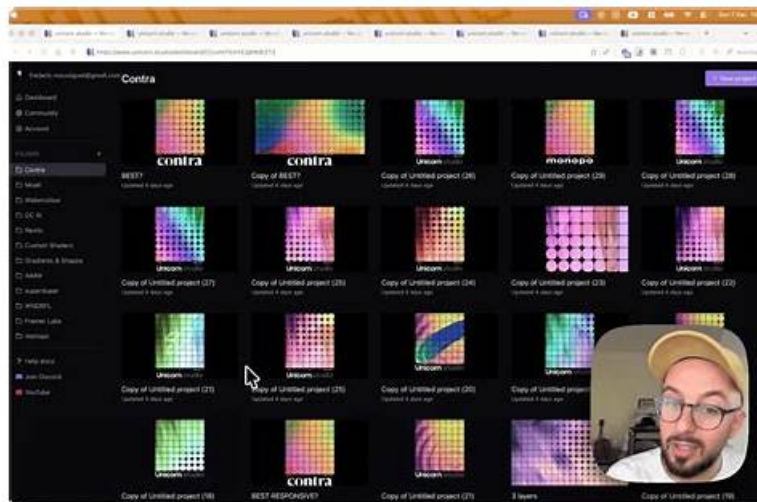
Contra

Dashboard
Community
Account

FOLDERS
Contra
Misc
Watercolour
Noctis
Custom Shaders
Gradients & Shapes
WEBFL
Framer Labs

Help docs
Join Discord
YouTube

contra
BEST?
Updated 4 days ago

contra
Copy of BEST?
Updated 4 days ago

Unicorn studio
Copy of Untitled project (26)
Updated 4 days ago

monopo
Copy of Untitled project (29)
Updated 4 days ago

Unicorn studio
Copy of Untitled project (28)
Updated 4 days ago

Unicorn studio
Copy of Untitled project (27)
Updated 4 days ago

Unicorn studio
Copy of Untitled project (25)
Updated 4 days ago

Unicorn studio
Copy of Untitled project (24)
Updated 4 days ago

Copy of Untitled project (23)
Updated 4 days ago

Unicorn studio
Copy of Untitled project (22)
Updated 4 days ago

Unicorn studio
Copy of Untitled project (21)
Updated 4 days ago

Unicorn studio
Copy of Untitled project (25)
Updated 4 days ago

Unicorn studio
Copy of Untitled project (20)
Updated 4 days ago

Unicorn studio
Copy of Untitled project (18)

contra
BEST RESPONSIVE?

Copy of Untitled project (21)

3 layers

Copy of Untitled project (19)